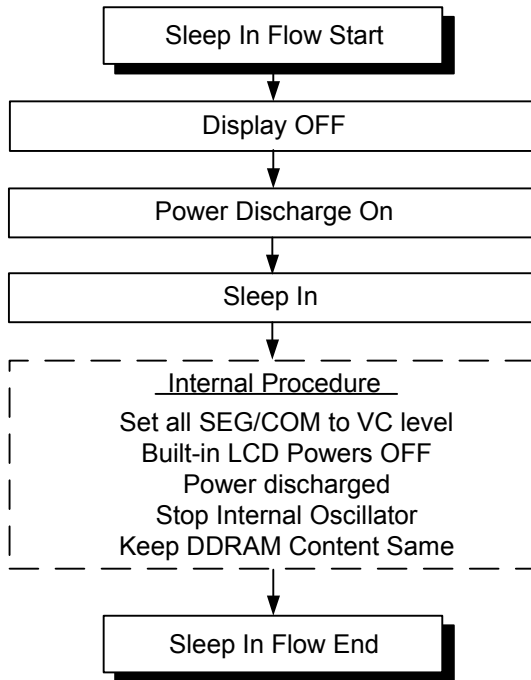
Sleep In Flow Start

Display OFF

Power Discharge On

Sleep In

Internal Procedure

Set all SEG/COM to VC level
Built-in LCD Powers OFF
Power discharged
Stop Internal Oscillator
Keep DDRAM Content Same

Sleep In Flow End